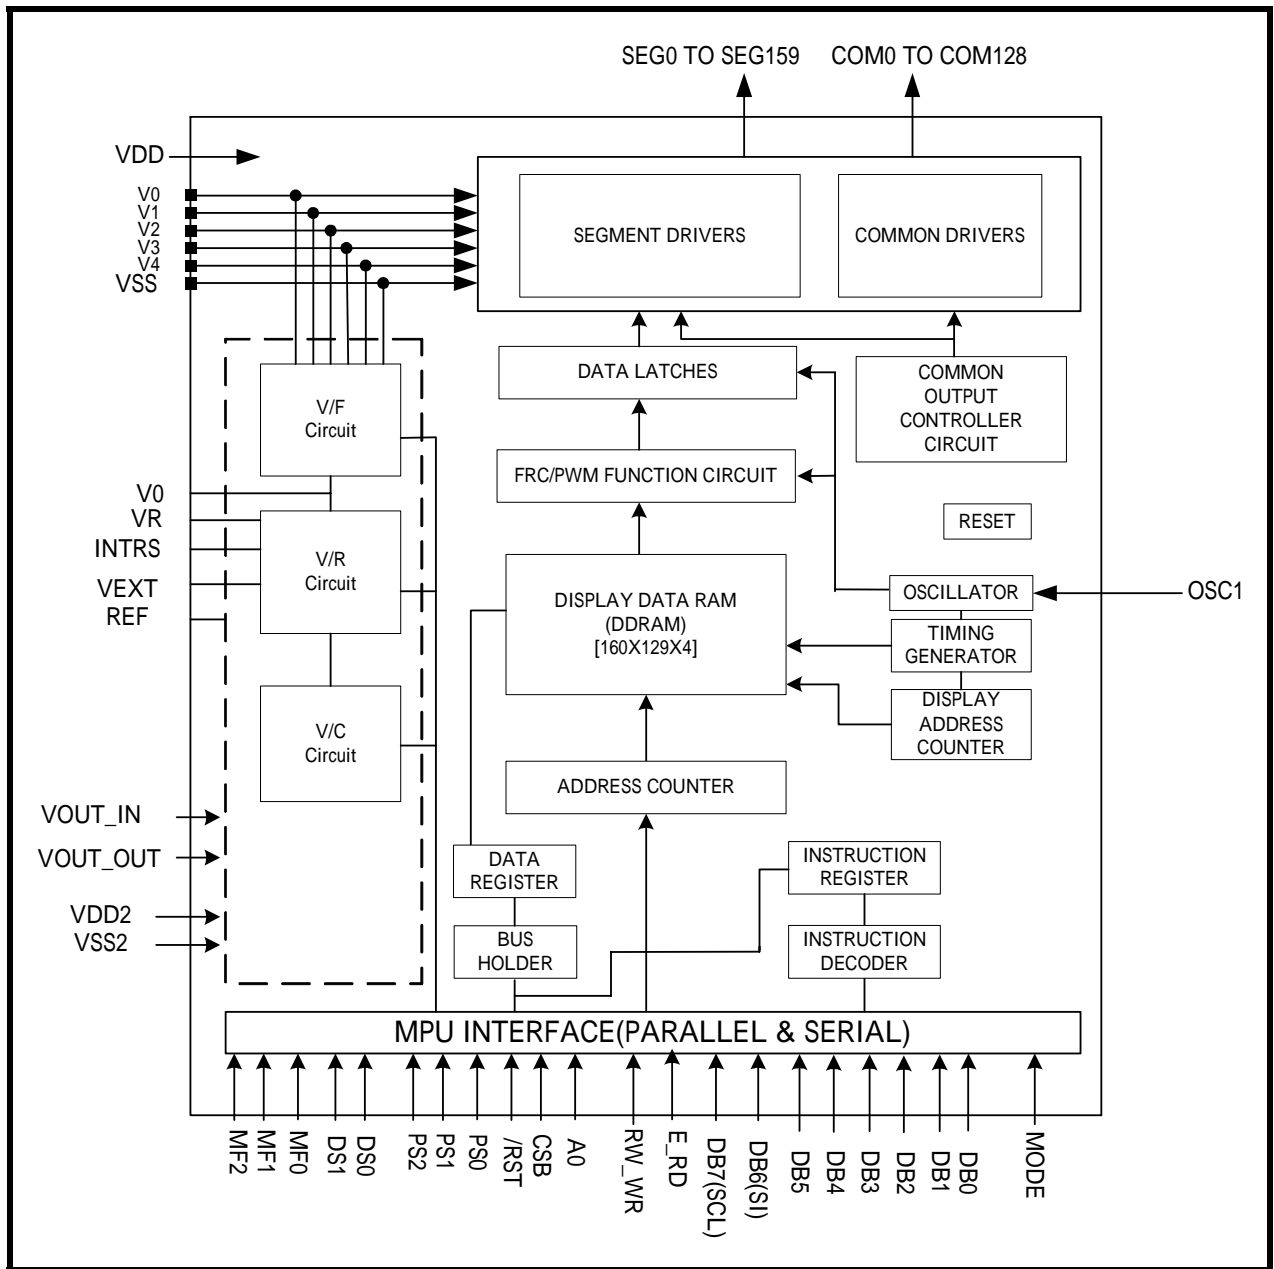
SEG0 TO SEG159
COM0 TO COM128

VDD
V0
V1
V2
V3
V4
VSS

SEGMENT DRIVERS
COMMON DRIVERS

DATA LATCHES
COMMON OUTPUT CONTROLLER CIRCUIT

V/F Circuit

FRC/PWM FUNCTION CIRCUIT

V0
VR
INTRS
VEXT
REF

V/R Circuit

RESET

DISPLAY DATA RAM (DDRAM) [160X129X4]

OSCILLATOR
OSC1
TIMING GENERATOR
DISPLAY ADDRESS COUNTER

V/C Circuit

ADDRESS COUNTER

VOUT_IN
VOUT_OUT
VDD2
VSS2

DATA REGISTER
INSTRUCTION REGISTER
BUS HOLDER
INSTRUCTION DECODER

MPU INTERFACE(PARALLEL & SERIAL)

MF2
MF1
MF0
DS1
DS0
PS2
PS1
PS0
/RST
CSB
A0
RW_WR
E_RD
DB7(SCL)
DB6(SI)
DB5
DB4
DB3
DB2
DB1
DB0
MODE